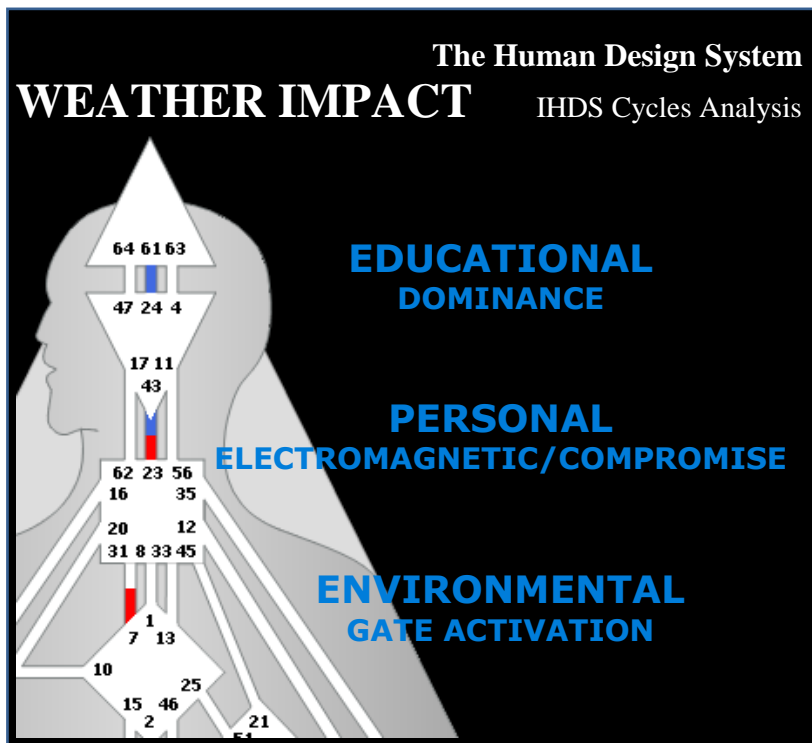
The Human Design System
WEATHER IMPACT
IHDS Cycles Analysis

EDUCATIONAL
DOMINANCE

PERSONAL
ELECTROMAGNETIC/COMPROMISE

ENVIRONMENTAL
GATE ACTIVATION

64 61 63
47 24 4
17 11
43
62 23 56
16
35
20
12
31 8 33 45
1
7 13
10
25
15 46
2
21
51